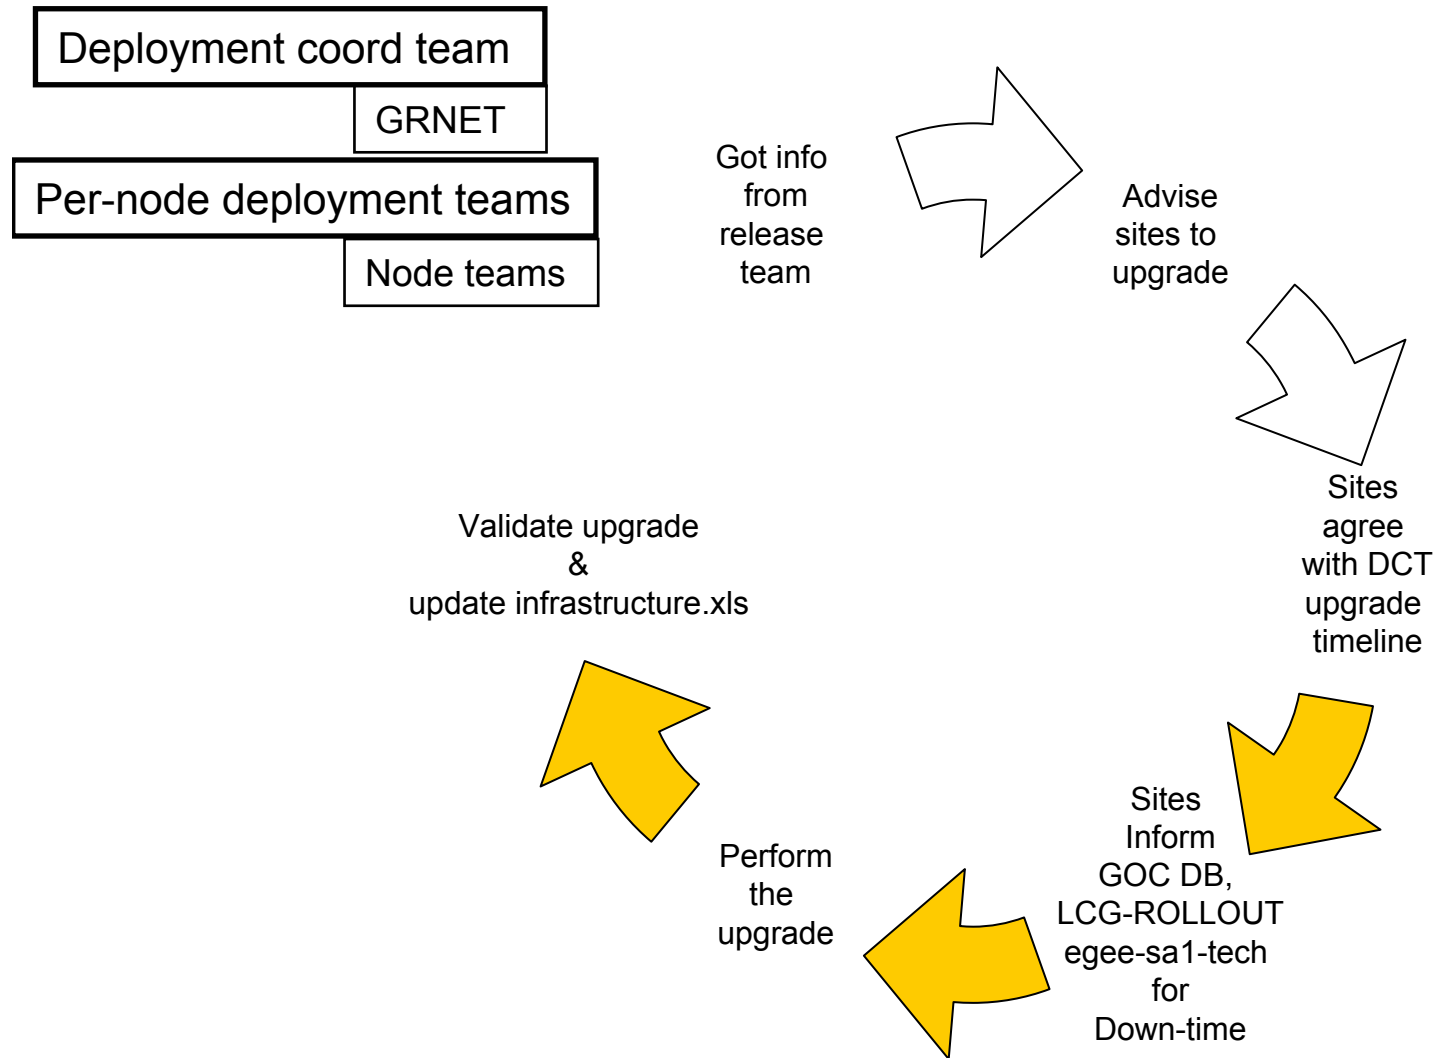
Deployment coord team

GRNET

Per-node deployment teams

Node teams

Got info from release team

Advise sites to upgrade

Sites agree with DCT upgrade timeline

Sites Inform GOC DB, LCG-ROLLOUT egee-sa1-tech for Down-time

Perform the upgrade

Validate upgrade & update infrastructure.xls